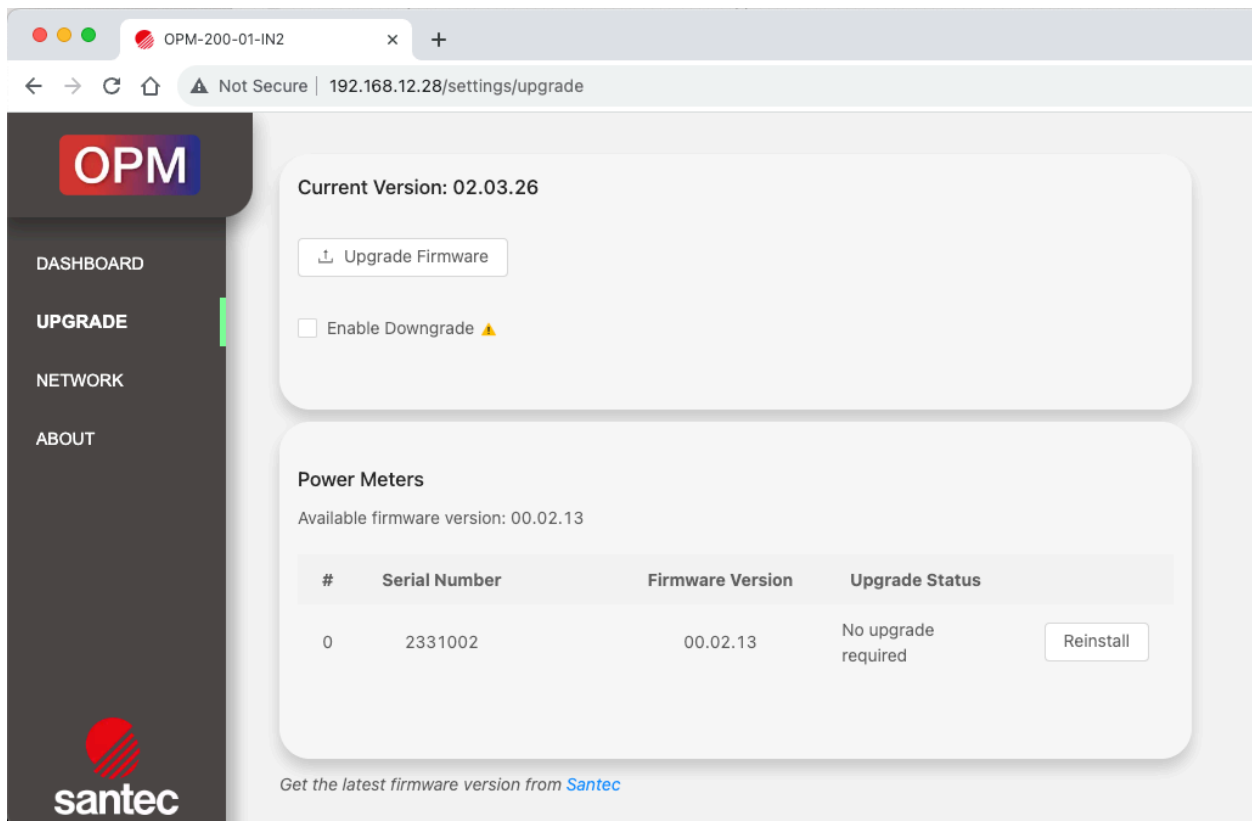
OPM-200-01-IN2 ×
+
Not Secure | 192.168.12.28/settings/upgrade

OPM

DASHBOARD
UPGRADE
NETWORK
ABOUT

santec

Current Version: 02.03.26

Upgrade Firmware

Enable Downgrade

Power Meters

Available firmware version: 00.02.13

| # | Serial Number | Firmware Version | Upgrade Status | |
|---|---|---|---|---|
| 0 | 2331002 | 00.02.13 | No upgrade required | Reinstall |

*Get the latest firmware version from Santec*